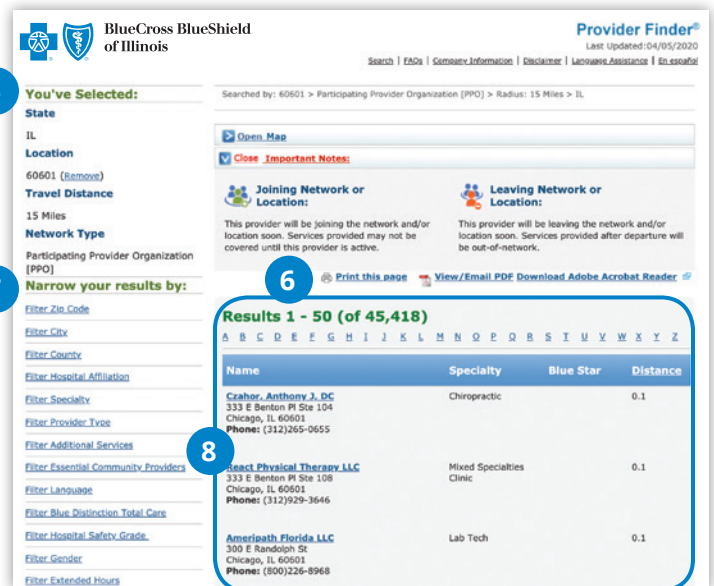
BlueCross BlueShield of Illinois

Provider Finder®
Last Updated:04/05/2020

Search | FAQs | Company Information | Disclaimer | Language Assistance | En español

You've Selected:
State
IL
Location
60601 (Remove)
Travel Distance
15 Miles
Network Type
Participating Provider Organization [PPO]

Narrow your results by:
Filter Zip Code
Filter City
Filter County
Filter Hospital Affiliation
Filter Specialty
Filter Provider Type
Filter Additional Services
Filter Essential Community Providers
Filter Language
Filter Blue Distinction Total Care
Filter Hospital Safety Grade
Filter Gender
Filter Extended Hours

Searched by: 60601 > Participating Provider Organization [PPO] > Radius: 15 Miles > IL

Open Map

Close Important Notes:

Joining Network or Location:
This provider will be joining the network and/or location soon. Services provided may not be covered until this provider is active.

Leaving Network or Location:
This provider will be leaving the network and/or location soon. Services provided after departure will be out-of-network.

6

Print this page View/Email PDF Download Adobe Acrobat Reader

Results 1 - 50 (of 45,418)
A B C D E F G H I J K L M N O P Q R S T U V W X Y Z

| Name | Specialty | Blue Star | Distance |
|---|---|---|---|
| Czahor, Anthony J, DC 333 E Benton Pl Ste 104 Chicago, IL 60601 Phone: (312)265-0655 | Chiropractic | | 0.1 |
| React Physical Therapy LLC 333 E Benton Pl Ste 108 Chicago, IL 60601 Phone: (312)929-3646 | Mixed Specialties Clinic | | 0.1 |
| Ameripath Florida LLC 300 E Randolph St Chicago, IL 60601 Phone: (800)226-8968 | Lab Tech | | 0.1 |

8